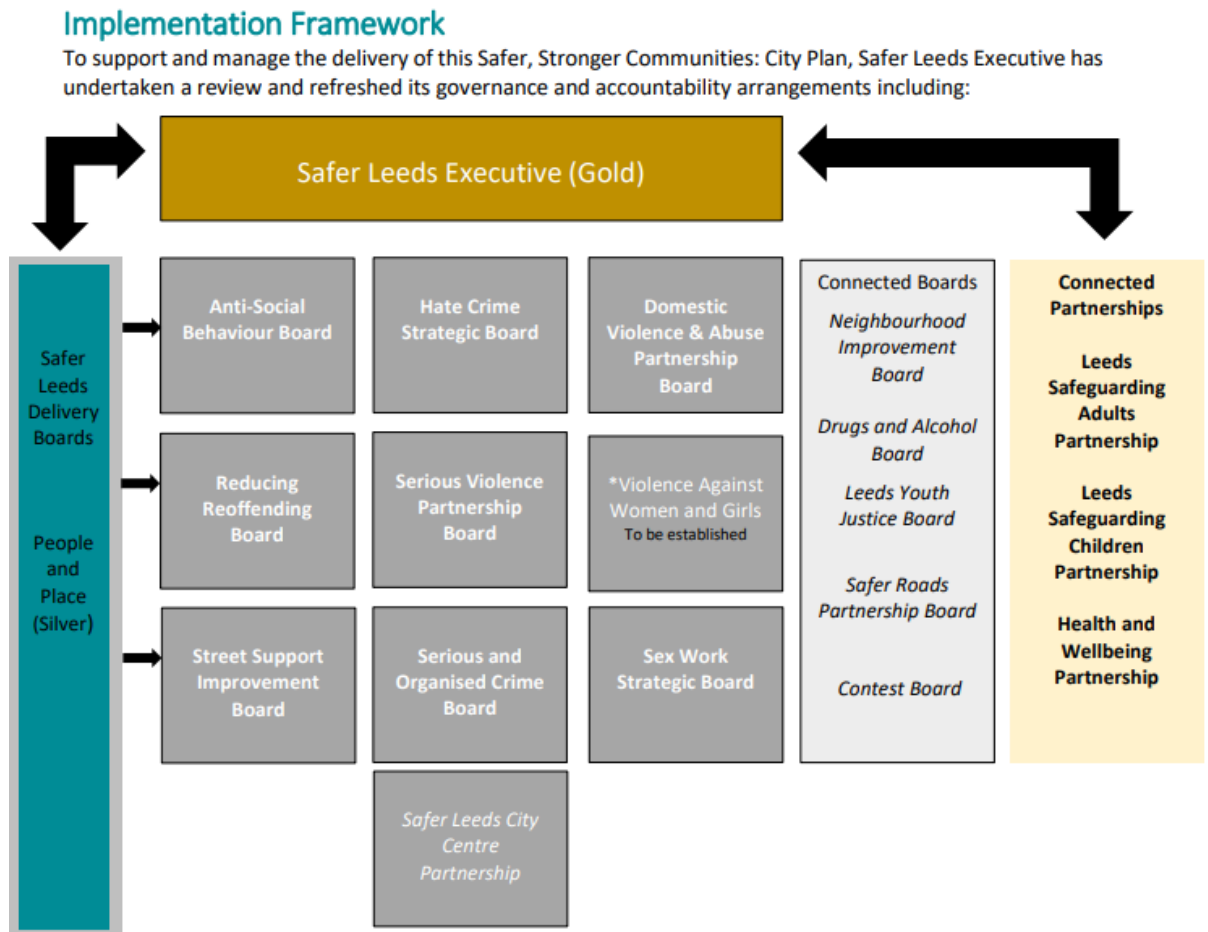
Implementation Framework

To support and manage the delivery of this Safer, Stronger Communities: City Plan, Safer Leeds Executive has undertaken a review and refreshed its governance and accountability arrangements including:

Safer Leeds Executive (Gold)

Safer Leeds Delivery Boards

People and Place (Silver)

Anti-Social Behaviour Board

Hate Crime Strategic Board

Domestic Violence & Abuse Partnership Board

Reducing Reoffending Board

Serious Violence Partnership Board

*Violence Against Women and Girls
To be established

Street Support Improvement Board

Serious and Organised Crime Board

Sex Work Strategic Board

Safer Leeds City Centre Partnership

Connected Boards

Neighbourhood Improvement Board

Drugs and Alcohol Board

Leeds Youth Justice Board

Safer Roads Partnership Board

Contest Board

Connected Partnerships

Leeds Safeguarding Adults Partnership

Leeds Safeguarding Children Partnership

Health and Wellbeing Partnership